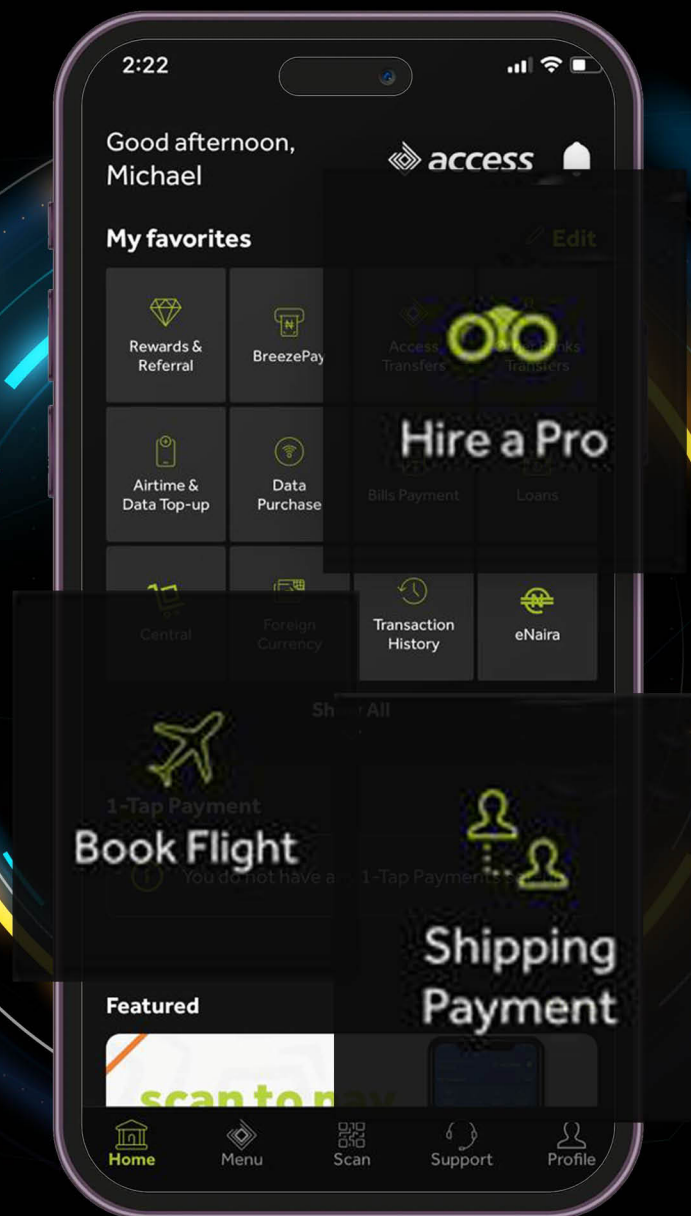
2:22

Good afternoon, Michael

access

My favorites

Edit

Rewards & Referral

BreezePay

Access Transfers

Other Banks Transfers

Hire a Pro

Airtime & Data Top-up

Data Purchase

Bills Payment

Loans

Central

Foreign Currency

Transaction History

eNaira

Show All

Book Flight

1-Tap Payment

You do not have a 1-Tap Payment

Shipping Payment

Featured

scan to pay

Home

Menu

Scan

Support

Profile